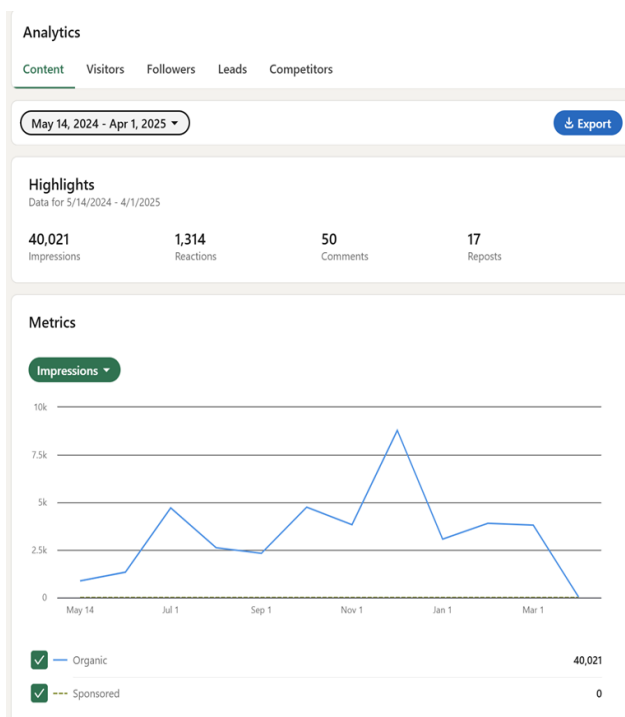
Analytics

Content Visitors Followers Leads Competitors

May 14, 2024 - Apr 1, 2025

Export

Highlights
Data for 5/14/2024 - 4/1/2025

40,021
Impressions

1,314
Reactions

50
Comments

17
Reposts

Metrics

Impressions

10k
7.5k
5k
2.5k
0

May 14 Jul 1 Sep 1 Nov 1 Jan 1 Mar 1

Organic 40,021

Sponsored 0